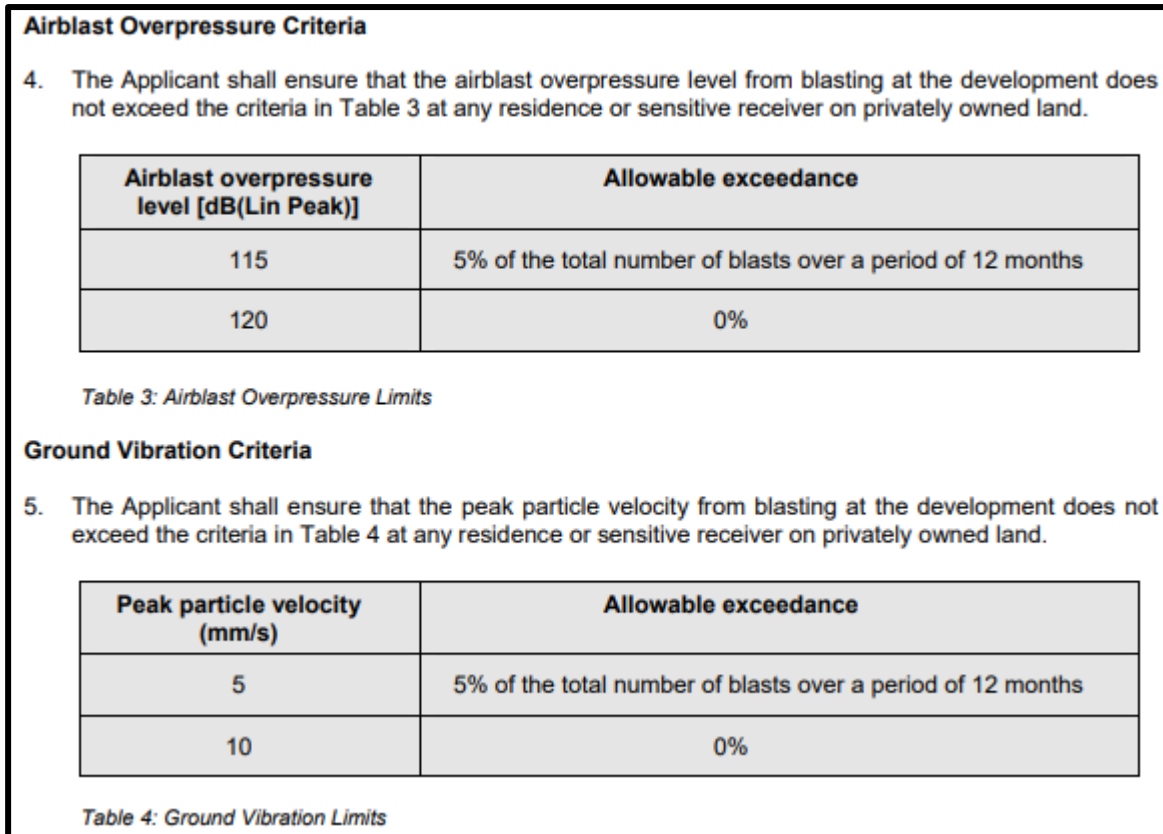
**Airblast Overpressure Criteria**

4. The Applicant shall ensure that the airblast overpressure level from blasting at the development does not exceed the criteria in Table 3 at any residence or sensitive receiver on privately owned land.

| Airblast overpressure level [dB(Lin Peak)] | Allowable exceedance |
|---|---|
| 115 | 5% of the total number of blasts over a period of 12 months |
| 120 | 0% |

*Table 3: Airblast Overpressure Limits*

**Ground Vibration Criteria**

5. The Applicant shall ensure that the peak particle velocity from blasting at the development does not exceed the criteria in Table 4 at any residence or sensitive receiver on privately owned land.

| Peak particle velocity (mm/s) | Allowable exceedance |
|---|---|
| 5 | 5% of the total number of blasts over a period of 12 months |
| 10 | 0% |

*Table 4: Ground Vibration Limits*